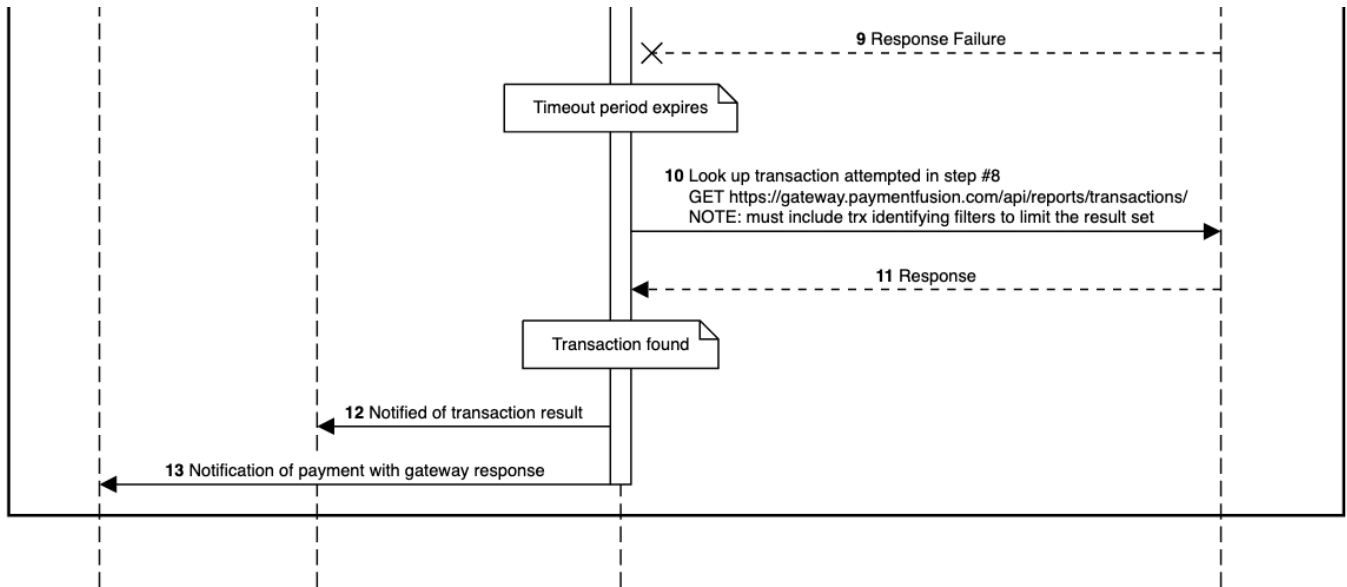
**9** Response Failure

Timeout period expires

**10** Look up transaction attempted in step #8
GET https://gateway.paymentfusion.com/api/reports/transactions/
NOTE: must include trx identifying filters to limit the result set

**11** Response

Transaction found

**12** Notified of transaction result

**13** Notification of payment with gateway response